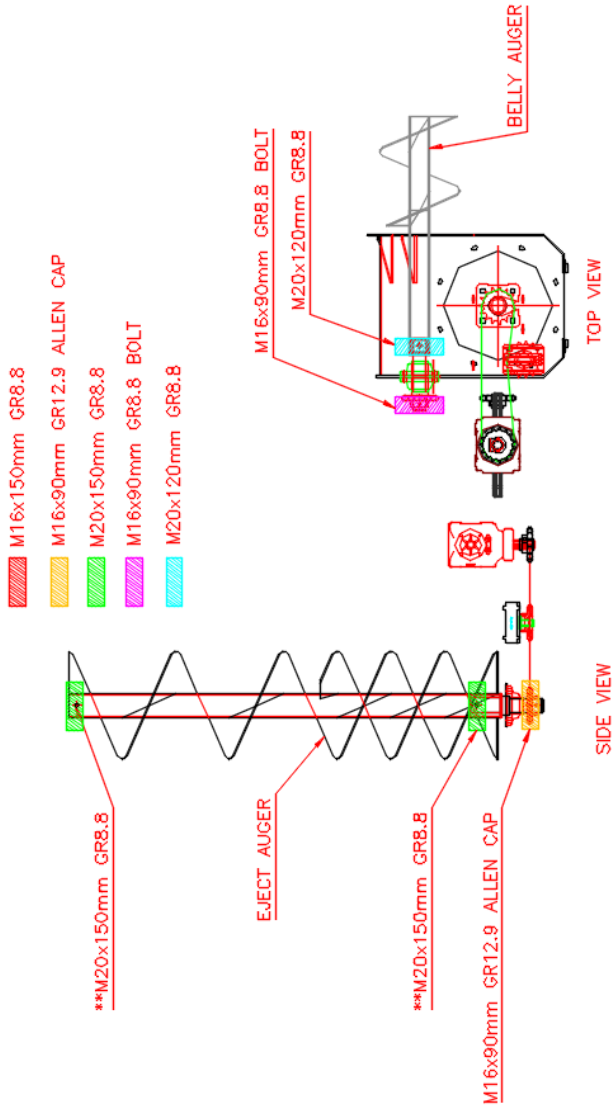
M16x150mm GR8.8
M16x90mm GR12.9 ALLEN CAP
M20x150mm GR8.8
M16x90mm GR8.8 BOLT
M20x120mm GR8.8

BELLY AUGER
M20x120mm GR8.8
M16x90mm GR8.8 BOLT
TOP VIEW

**M20x150mm GR8.8
EJECT AUGER
**M20x150mm GR8.8
M16x90mm GR12.9 ALLEN CAP
SIDE VIEW